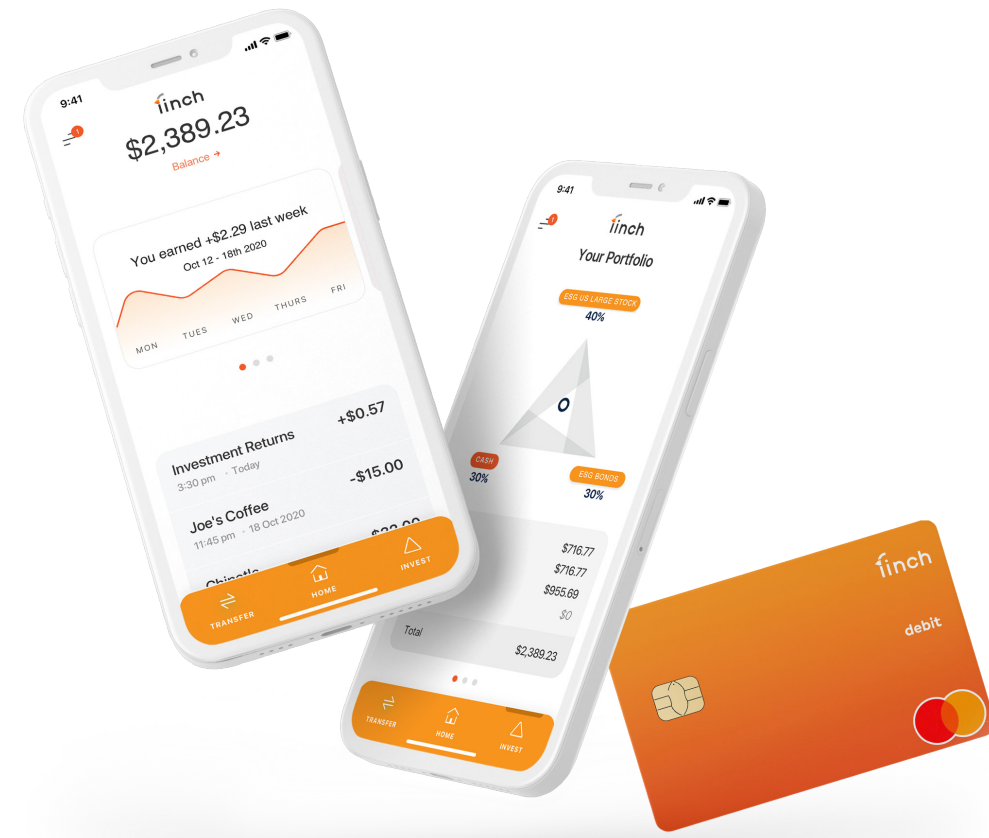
9:41
finch
1
$2,389.23
Balance →

You earned +$2.29 last week
Oct 12 - 18th 2020
MON TUES WED THURS FRI

Investment Returns +$0.57
3:30 pm · Today
Joe's Coffee -$15.00
11:45 pm · 18 Oct 2020
Chipotle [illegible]

TRANSFER HOME INVEST

9:41
finch
Your Portfolio
ESG US LARGE STOCK
40%
O
CASH
30%
ESG BONDS
30%
$716.77
$716.77
$955.69
$0
Total $2,389.23
TRANSFER HOME INVEST

finch
debit